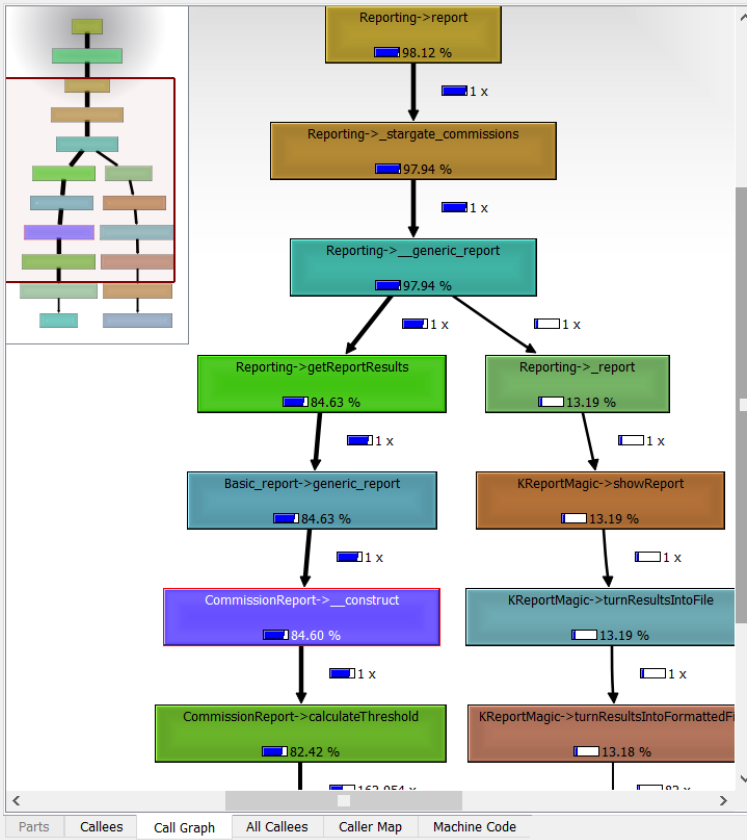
Reporting->report
98.12 %
1 x
Reporting->_stargate_commissions
97.94 %
1 x
Reporting->__generic_report
97.94 %
1 x
1 x
Reporting->getReportResults
84.63 %
Reporting->_report
13.19 %
1 x
1 x
Basic_report->generic_report
84.63 %
KReportMagic->showReport
13.19 %
1 x
1 x
CommissionReport->__construct
84.60 %
KReportMagic->turnResultsIntoFile
13.19 %
1 x
1 x
CommissionReport->calculateThreshold
82.42 %
KReportMagic->turnResultsIntoFormattedFi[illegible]
13.18 %
162,954 x
82 x

Parts | Callees | Call Graph | All Callees | Caller Map | Machine Code